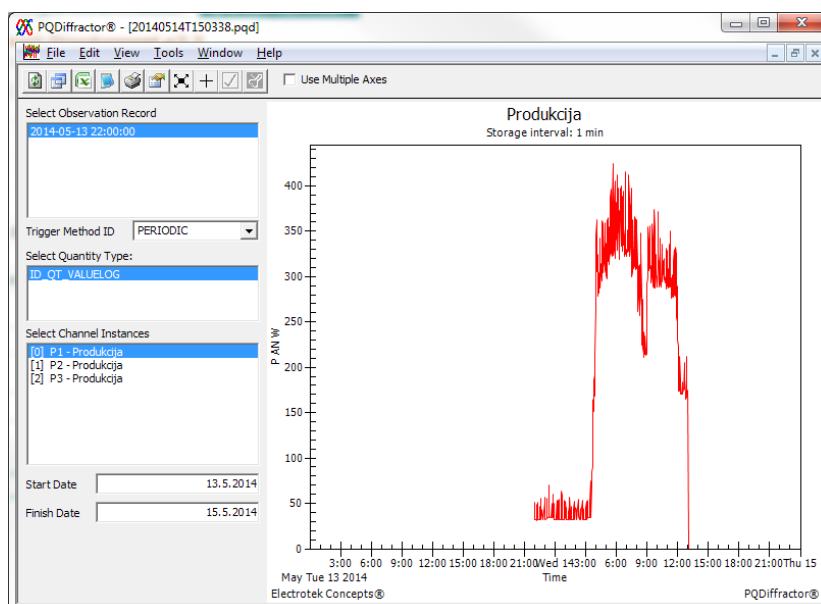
PQDiffractor® - [20140514T150338.pqd]

File Edit View Tools Window Help

Use Multiple Axes

Select Observation Record

2014-05-13 22:00:00

Trigger Method ID PERIODIC

Select Quantity Type:

ID_QT_VALUELOG

Select Channel Instances

[0] P1 - Produkcija
[1] P2 - Produkcija
[2] P3 - Produkcija

Start Date 13.5.2014

Finish Date 15.5.2014

Produkcija

Storage interval: 1 min

400
350
300
250
200
150
100
50
0

P AN W

3:00 6:00 9:00 12:00 15:00 18:00 21:00Wed 143:00 6:00 9:00 12:00 15:00 18:00 21:00Thu 15

May Tue 13 2014

Time

Electrotek Concepts®

PQDiffractor®